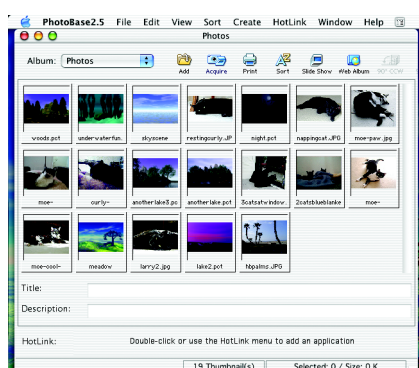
PhotoBase2.5 File Edit View Sort Create HotLink Window Help

Photos

Album: Photos

Add Acquire Print Sort Slide Show Web Album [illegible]

woods.pct underwaterfun. skyscene restingcurly.JP night.pct nappingcat.JPG moe-paw.jpg

moe- curly- anotherlake3.ps anotherlake.pct 3catsatwindow 2catsblueblanke moe-

moe-oooi- meadow larry2.jpg lake2.pct hbpalms.JPG

Title:

Description:

HotLink: Double-click or use the HotLink menu to add an application

19 Thumbnail(s) Selected: 0 / Size: 0 K